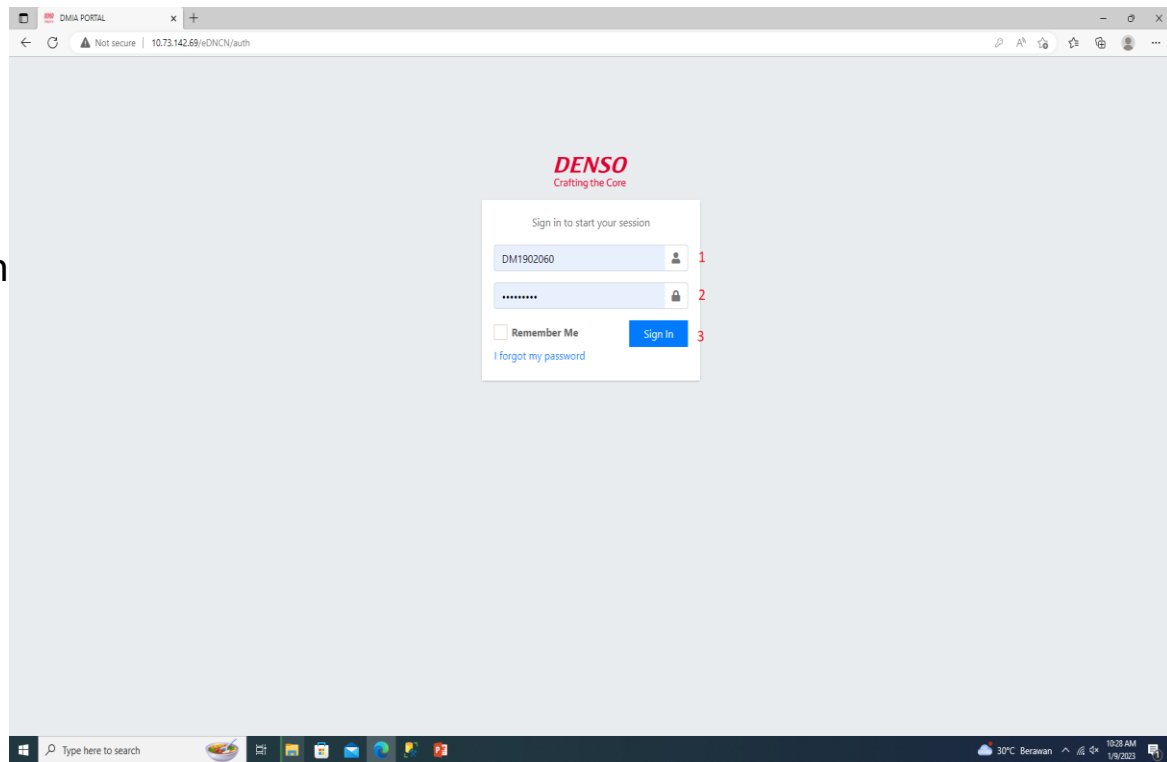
DMIA PORTAL

Not secure | 10.73.142.69/eDNCN/auth

n

DENSO
Crafting the Core

Sign in to start your session

DM1902060 1

••••••••• 2

Remember Me

Sign In 3

I forgot my password

Type here to search

30°C Berawan

10:28 AM
1/9/2023